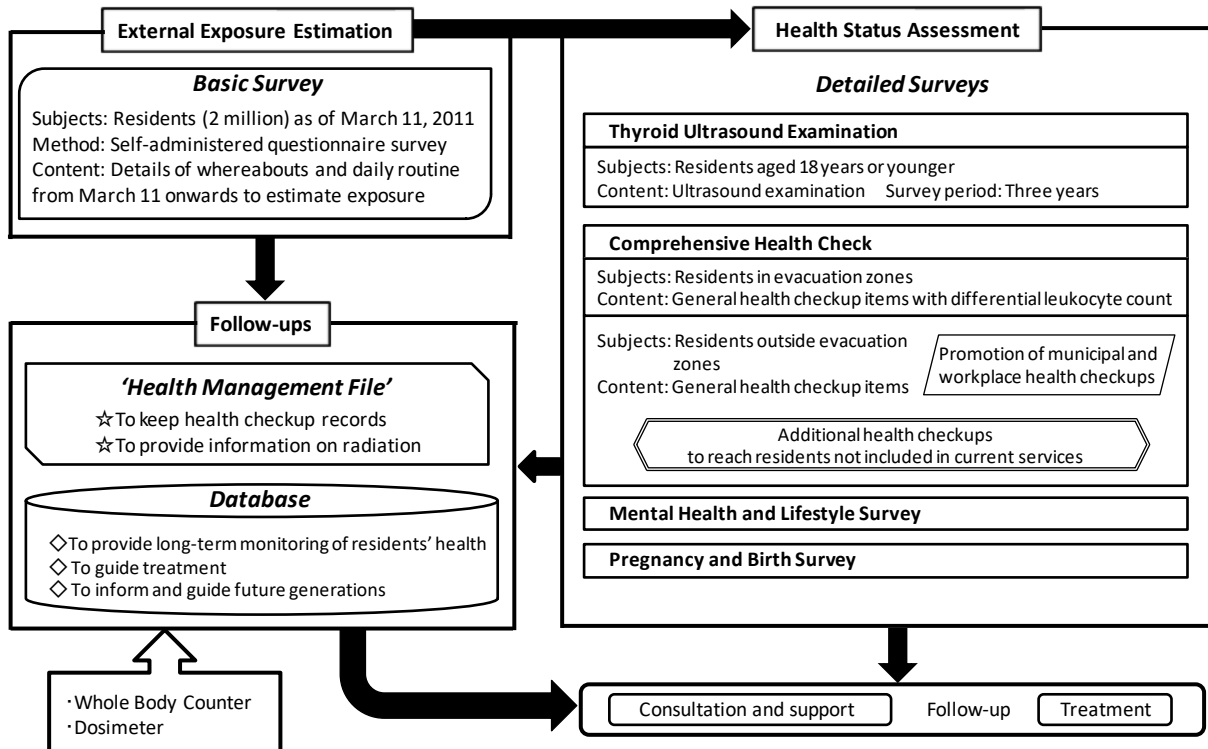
External Exposure Estimation

Basic Survey

Subjects: Residents (2 million) as of March 11, 2011
Method: Self-administered questionnaire survey
Content: Details of whereabouts and daily routine from March 11 onwards to estimate exposure

Follow-ups

'Health Management File'
☆To keep health checkup records
☆To provide information on radiation

Database
◇To provide long-term monitoring of residents' health
◇ To guide treatment
◇ To inform and guide future generations

･Whole Body Counter
･Dosimeter

Health Status Assessment

Detailed Surveys

Thyroid Ultrasound Examination
Subjects: Residents aged 18 years or younger
Content: Ultrasound examination Survey period: Three years

Comprehensive Health Check
Subjects: Residents in evacuation zones
Content: General health checkup items with differential leukocyte count

Subjects: Residents outside evacuation zones
Content: General health checkup items

Promotion of municipal and workplace health checkups

Additional health checkups to reach residents not included in current services

Mental Health and Lifestyle Survey

Pregnancy and Birth Survey

Consultation and support Follow-up Treatment